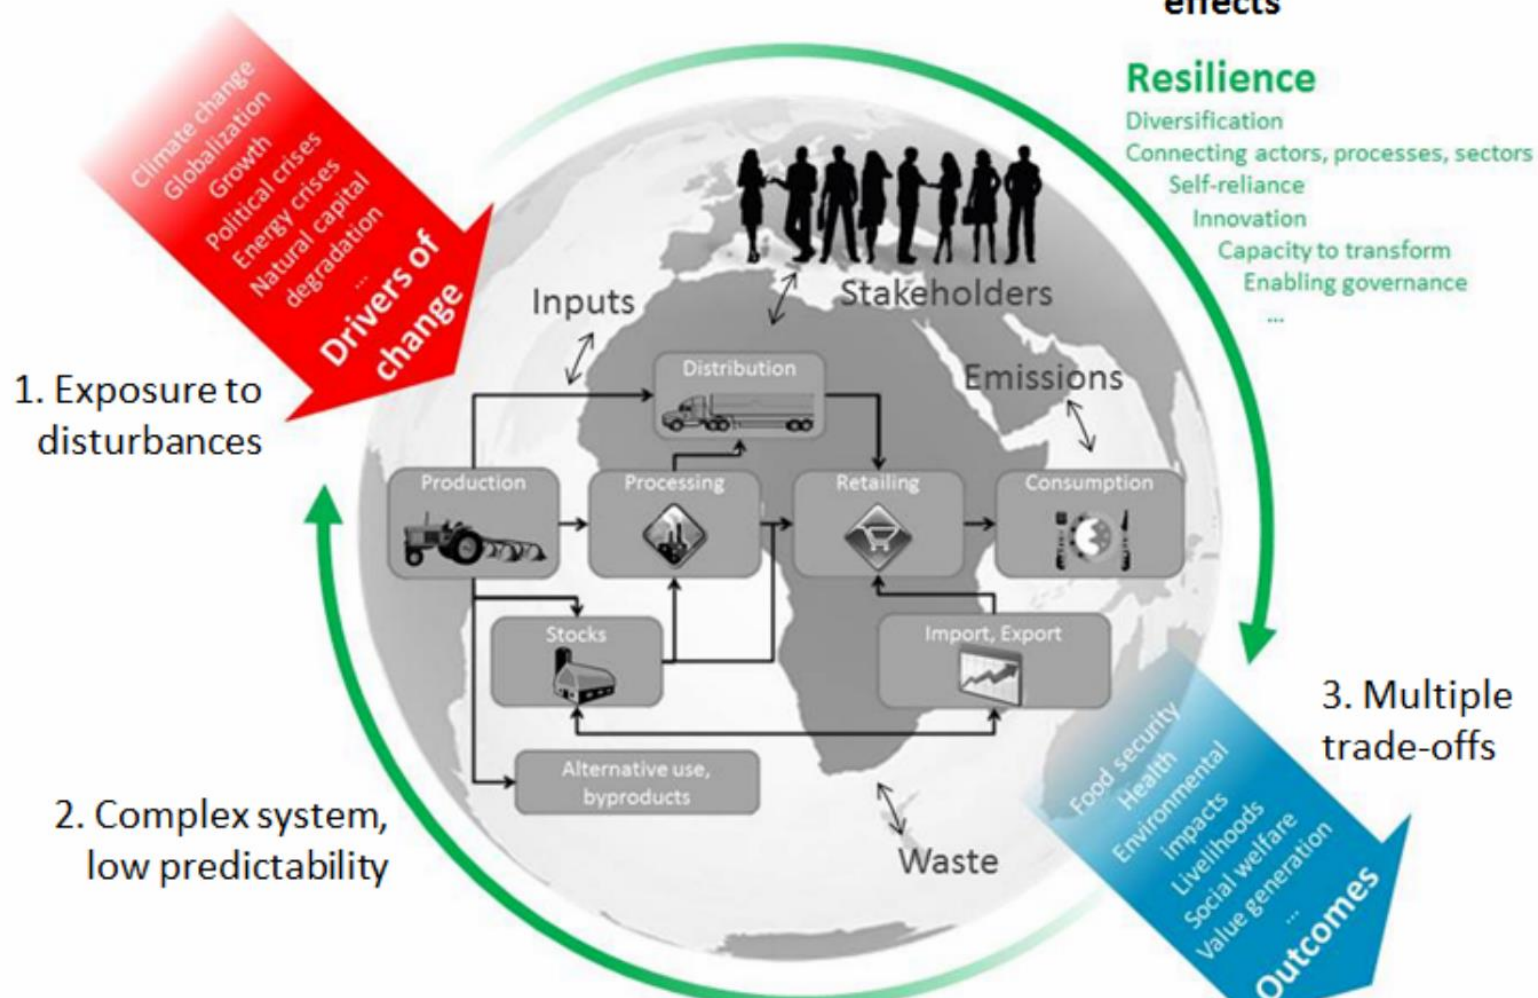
effects

Resilience
Diversification
Connecting actors, processes, sectors
Self-reliance
Innovation
Capacity to transform
Enabling governance
...

Climate change
Globalization
Growth
Political crises
Energy crises
Natural capital degradation
...
Drivers of change

1. Exposure to disturbances

Inputs
Stakeholders
Distribution
Emissions
Production
Processing
Retailing
Consumption
Stocks
Import, Export
Alternative use, byproducts
Waste

2. Complex system, low predictability

3. Multiple trade-offs

Food security
Health
Environmental impacts
Livelihoods
Social welfare
Value generation
...
Outcomes